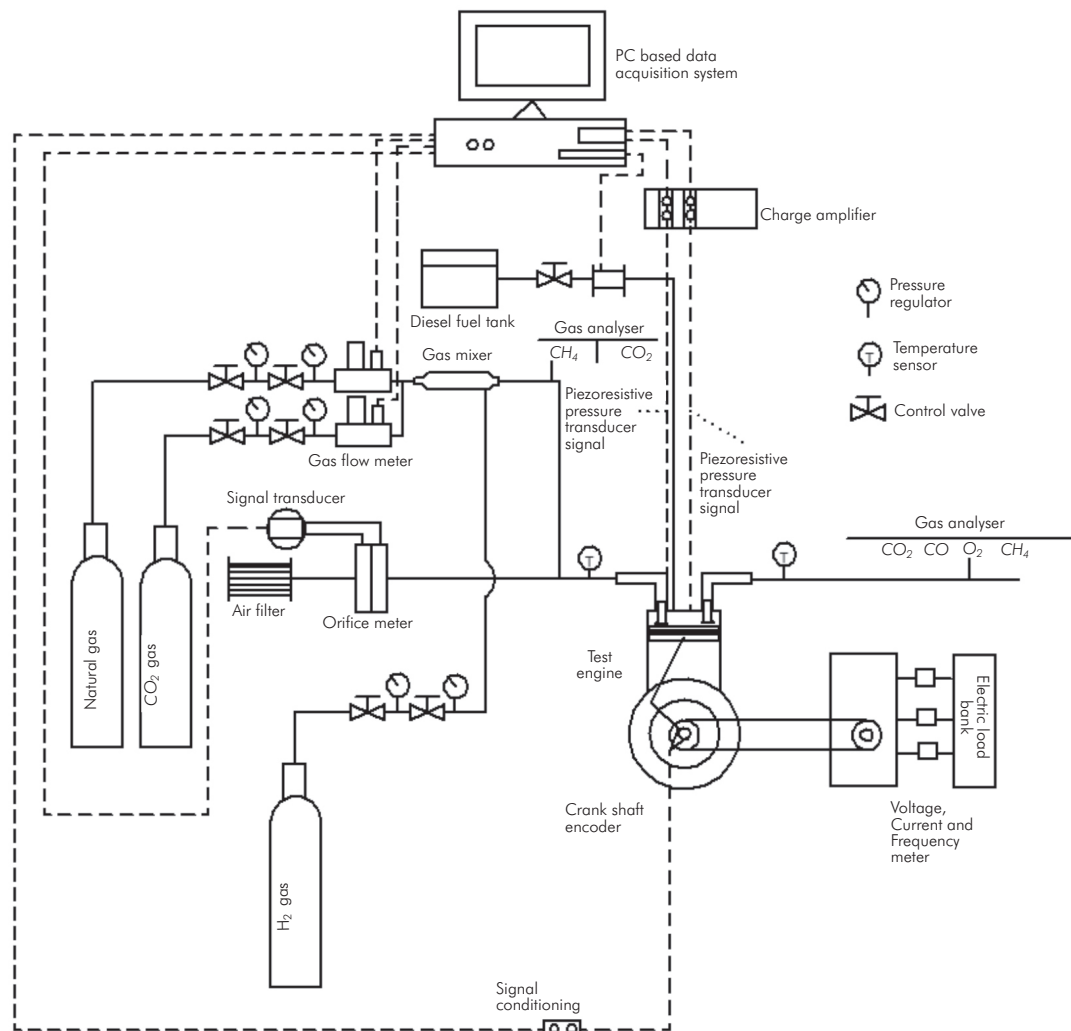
PC based data acquisition system

Charge amplifier

Diesel fuel tank

Pressure regulator

Temperature sensor

Control valve

Gas analyser

$CH_4$ $CO_2$

Gas mixer

Piezoresistive pressure transducer signal

Piezoresistive pressure transducer signal

Gas flow meter

Signal transducer

Gas analyser

$CO_2$ $CO$ $O_2$ $CH_4$

Air filter

Orifice meter

Natural gas

$CO_2$ gas

Test engine

Electric load bank

Crank shaft encoder

Voltage, Current and Frequency meter

$H_2$ gas

Signal conditioning